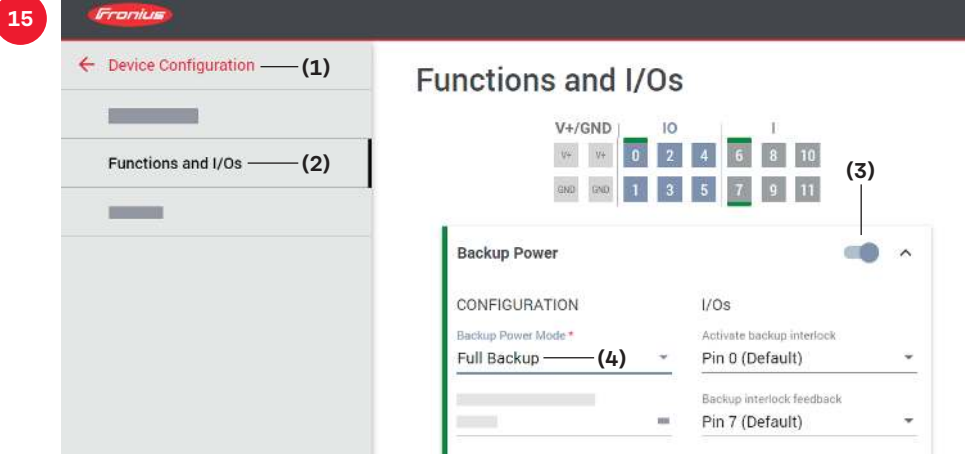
15

Fronius

← Device Configuration (1)

Functions and I/Os (2)

Functions and I/Os

V+/GND IO I

V+ V+ 0 2 4 6 8 10

GND GND 1 3 5 7 9 11

(3)

Backup Power

CONFIGURATION

Backup Power Mode *

Full Backup (4)

I/Os

Activate backup interlock

Pin 0 (Default)

Backup interlock feedback

Pin 7 (Default)